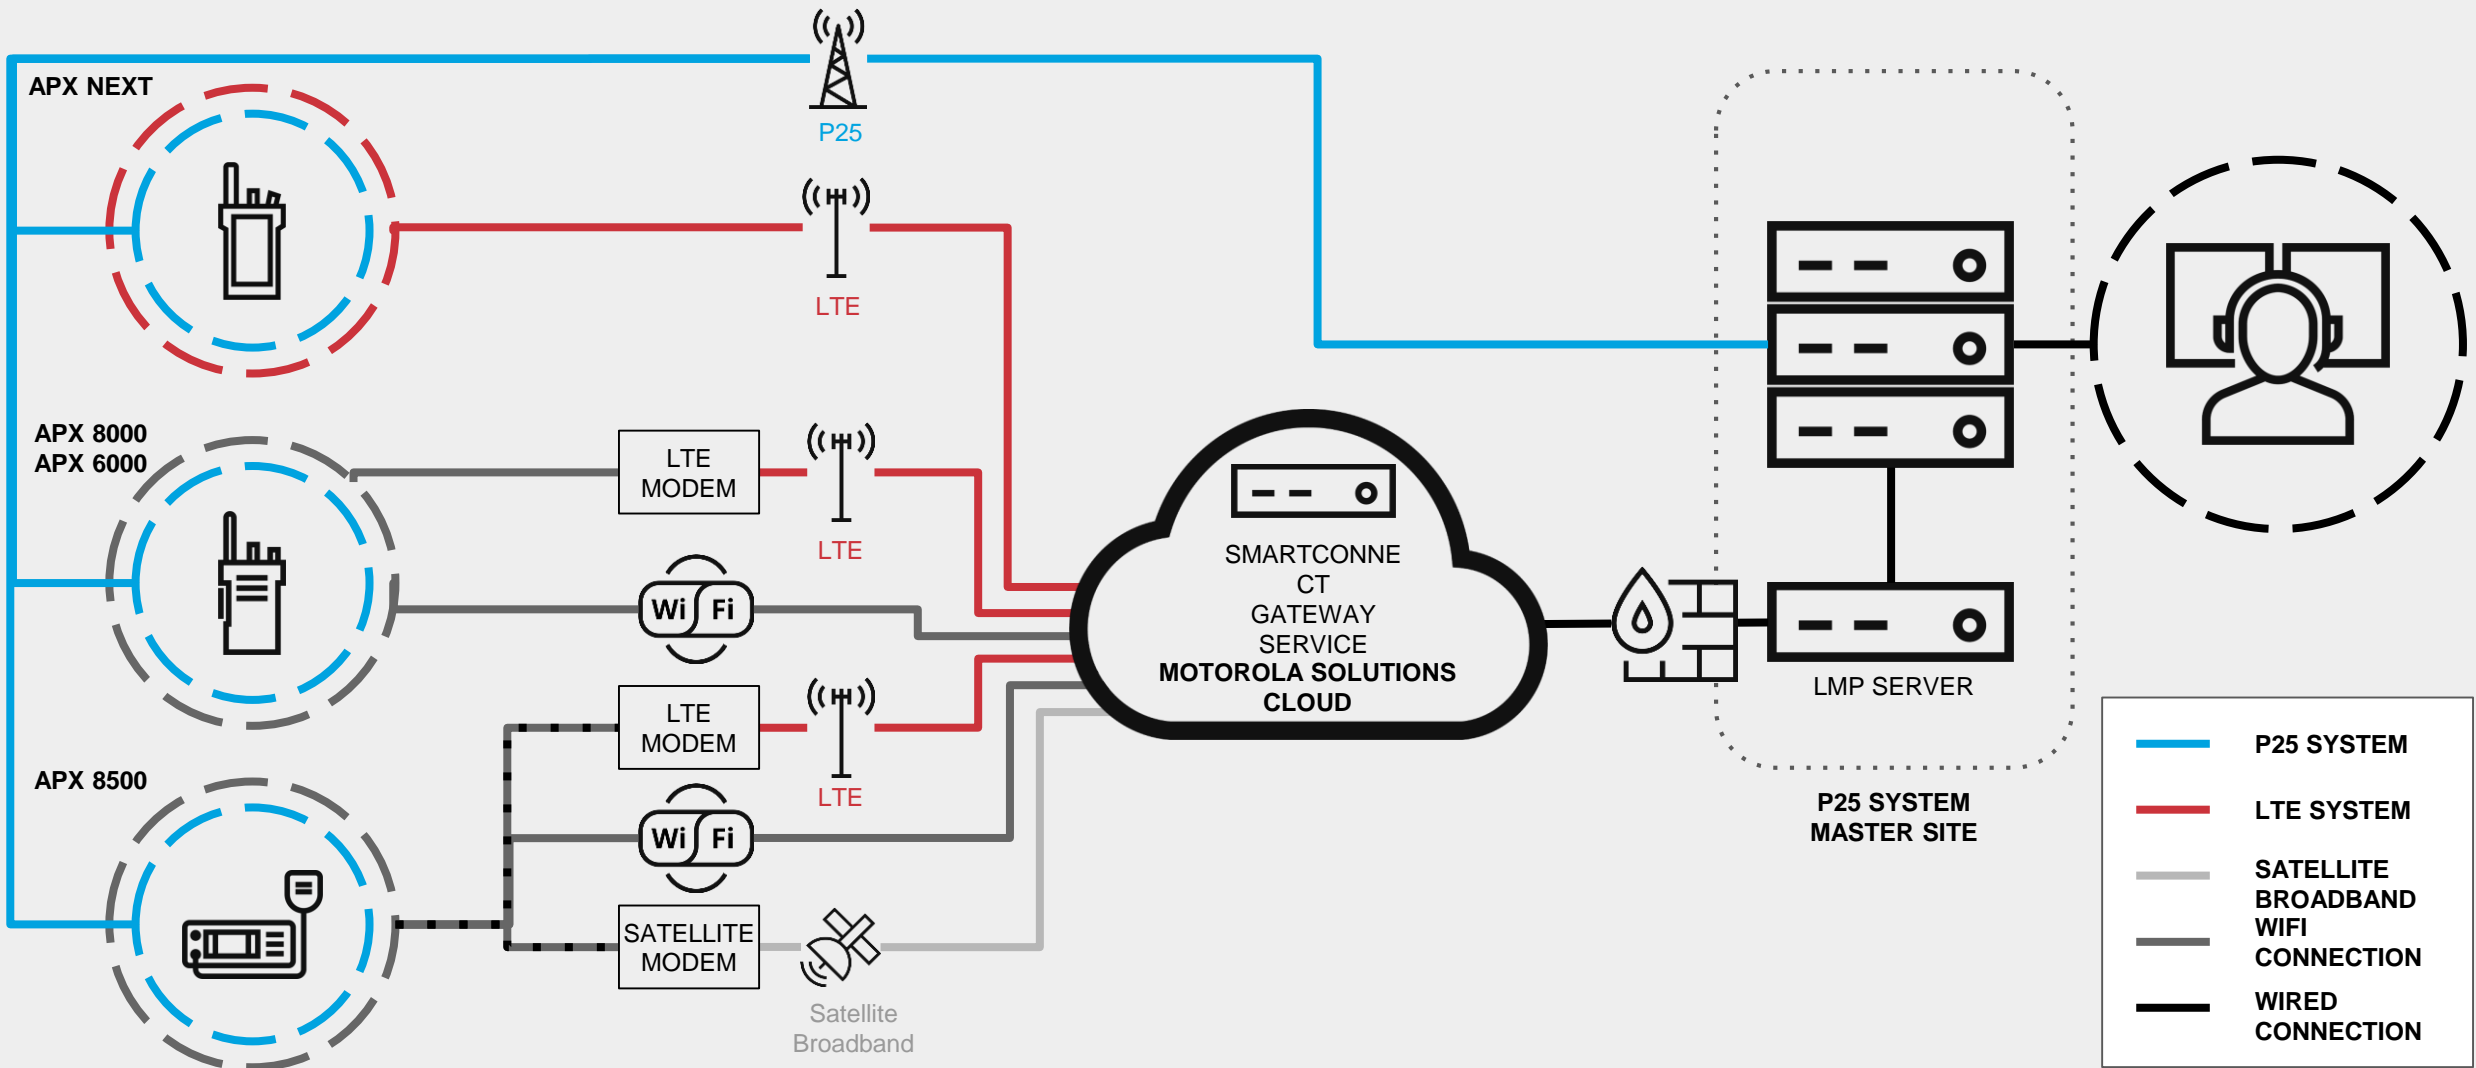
APX NEXT

P25

LTE

APX 8000
APX 6000

LTE MODEM

LTE

Wi Fi

LTE MODEM

LTE

APX 8500

Wi Fi

SATELLITE MODEM

Satellite Broadband

SMARTCONNECT GATEWAY SERVICE
MOTOROLA SOLUTIONS CLOUD

LMP SERVER

P25 SYSTEM MASTER SITE

P25 SYSTEM
LTE SYSTEM
SATELLITE BROADBAND
WIFI
CONNECTION
WIRED CONNECTION